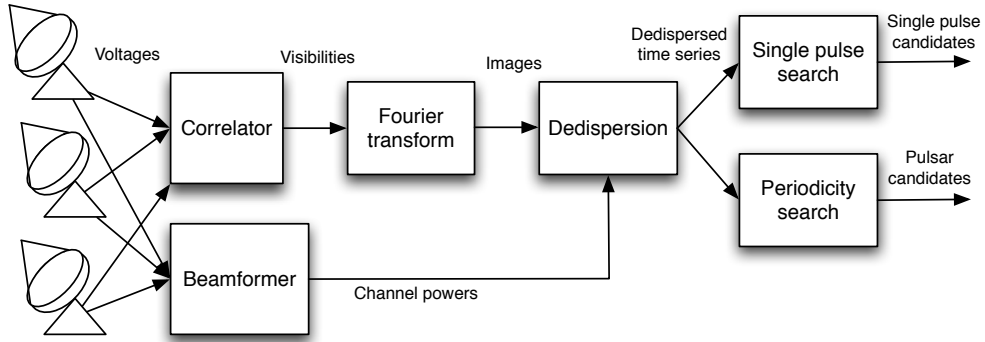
Voltages

Correlator

Beamformer

Visibilities

Fourier transform

Images

Dedispersion

Channel powers

Dedispersed time series

Single pulse search

Single pulse candidates

Periodicity search

Pulsar candidates